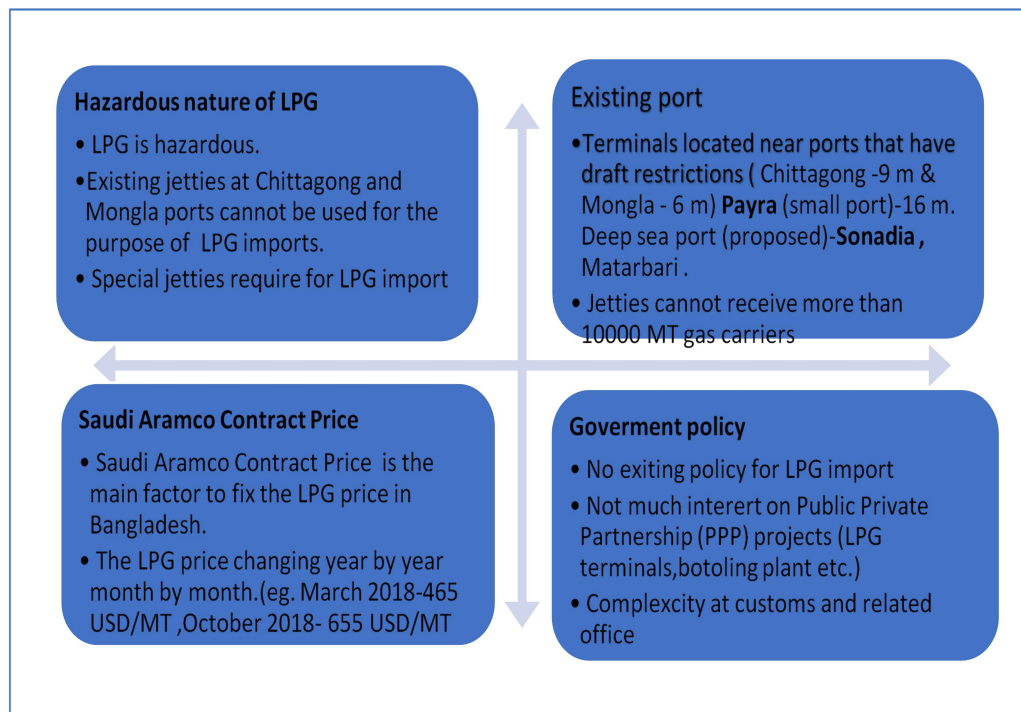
**Hazardous nature of LPG**

• LPG is hazardous.

•Existing jetties at Chittagong and Mongla ports cannot be used for the purpose of LPG imports.

• Special jetties require for LPG import

Existing port

•Terminals located near ports that have draft restrictions ( Chittagong -9 m & Mongla - 6 m) **Payra** (small port)-16 m. Deep sea port (proposed)-**Sonadia ,** Matarbari .

• Jetties cannot receive more than 10000 MT gas carriers

**Saudi Aramco Contract Price**

• Saudi Aramco Contract Price is the main factor to fix the LPG price in Bangladesh.

• The LPG price changing year by year month by month.(eg. March 2018-465 USD/MT ,October 2018- 655 USD/MT

**Goverment policy**

• No exiting policy for LPG import

• Not much interert on Public Private Partnership (PPP) projects (LPG terminals,botoling plant etc.)

• Complexcity at customs and related office